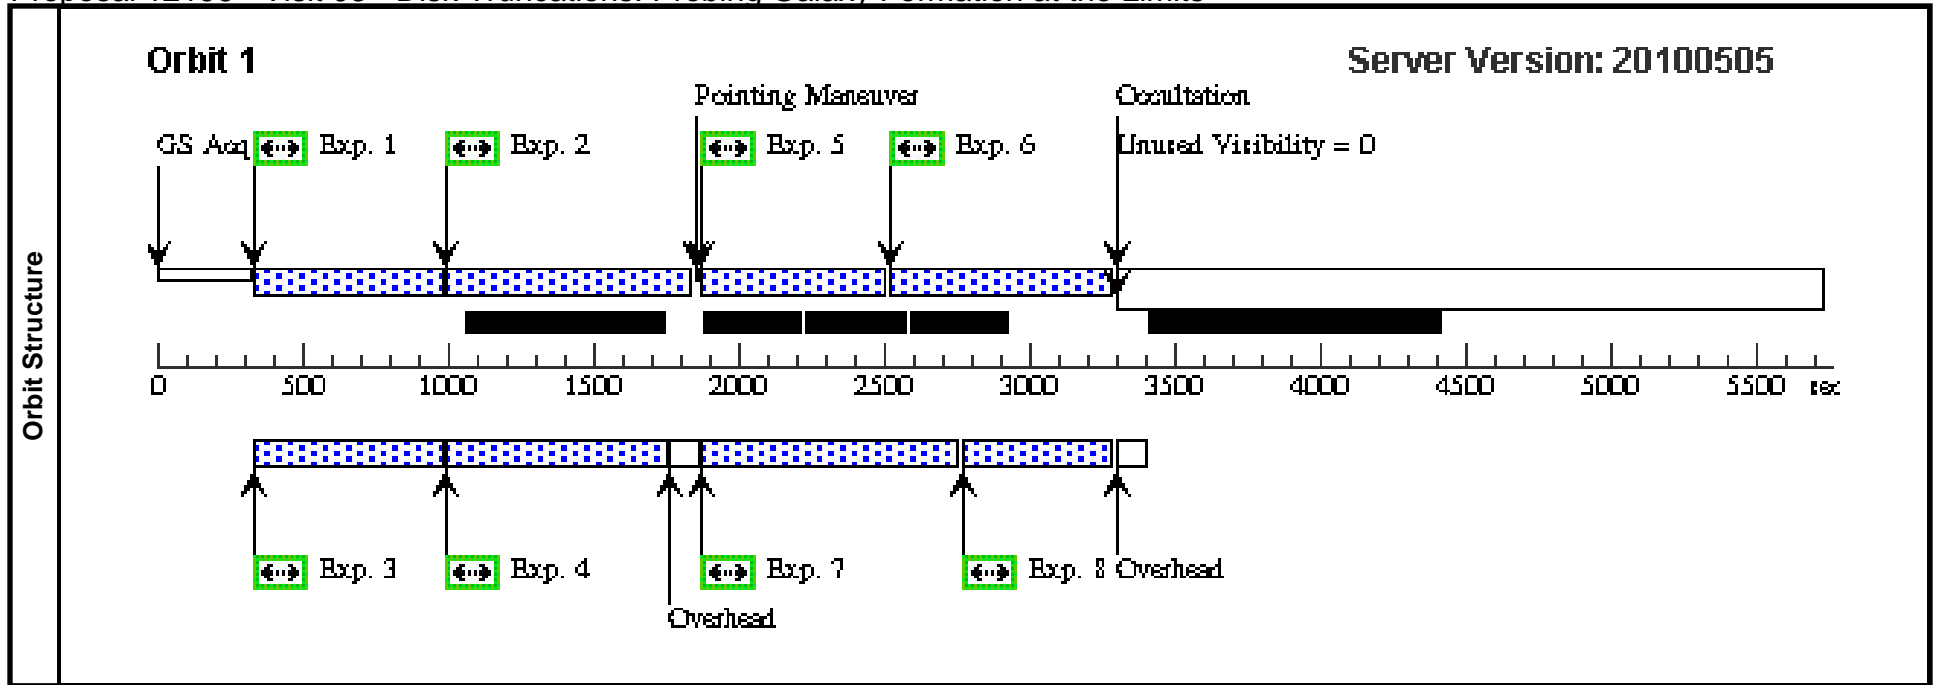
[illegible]

Orbit Structure

Orbit 1

Server Version: 20100505

Pointing Maneuver

Occultation

GS Acq

Exp. 1

Exp. 2

Exp. 5

Exp. 6

Unused Visibility = 0

0 500 1000 1500 2000 2500 3000 3500 4000 4500 5000 5500 sec

Exp. 3

Exp. 4

Exp. 7

Exp. 8

Overhead

Overhead